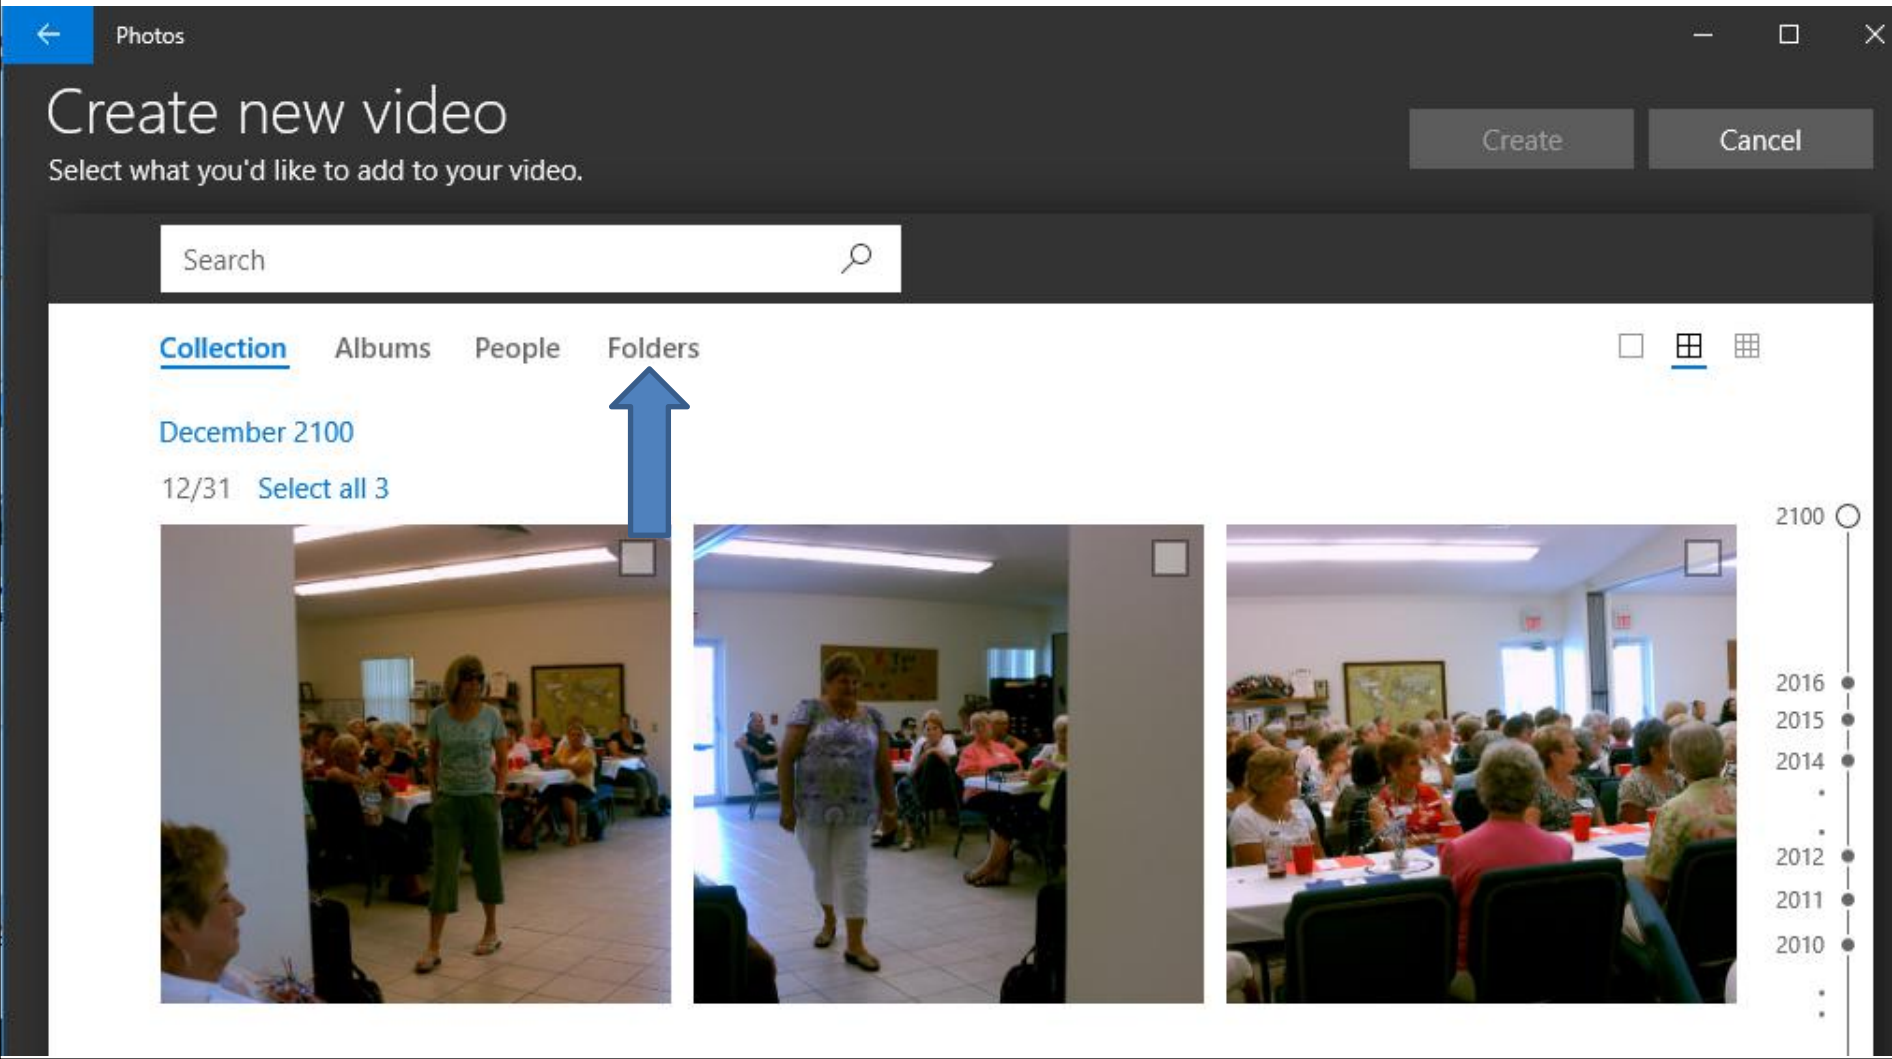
Photos

Create new video

Select what you'd like to add to your video.

Create

Cancel

Search

Collection Albums People Folders

December 2100

12/31 Select all 3

2100

2016

2015

2014

2012

2011

2010